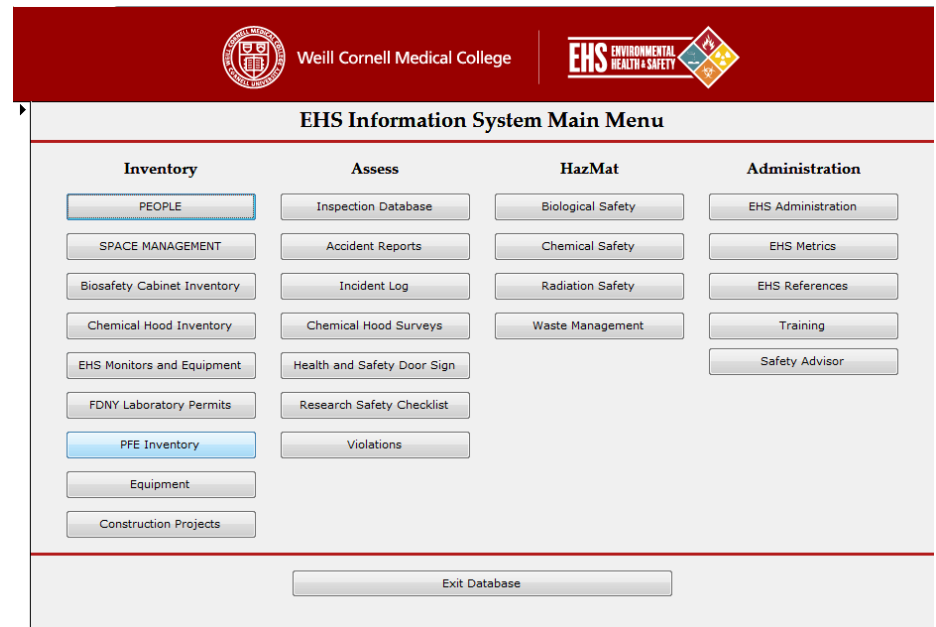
WEILL CORNELL MEDICAL COLLEGE CORNELL UNIVERSITY

Weill Cornell Medical College

EHS ENVIRONMENTAL HEALTH & SAFETY

EHS Information System Main Menu

Inventory

PEOPLE

SPACE MANAGEMENT

Biosafety Cabinet Inventory

Chemical Hood Inventory

EHS Monitors and Equipment

FDNY Laboratory Permits

PFE Inventory

Equipment

Construction Projects

Assess

Inspection Database

Accident Reports

Incident Log

Chemical Hood Surveys

Health and Safety Door Sign

Research Safety Checklist

Violations

HazMat

Biological Safety

Chemical Safety

Radiation Safety

Waste Management

Administration

EHS Administration

EHS Metrics

EHS References

Training

Safety Advisor

Exit Database